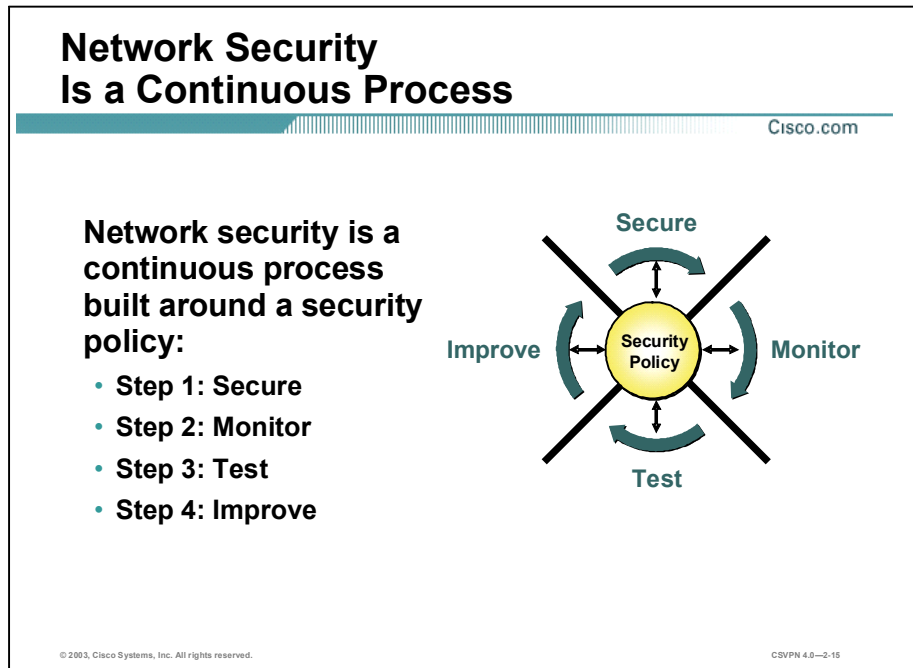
Network Security
Is a Continuous Process

Cisco.com

Network security is a continuous process built around a security policy:

- Step 1: Secure
- Step 2: Monitor
- Step 3: Test
- Step 4: Improve

Secure
Improve
Security Policy
Monitor
Test

© 2003, Cisco Systems, Inc. All rights reserved.

CSVPN 4.0—2-15